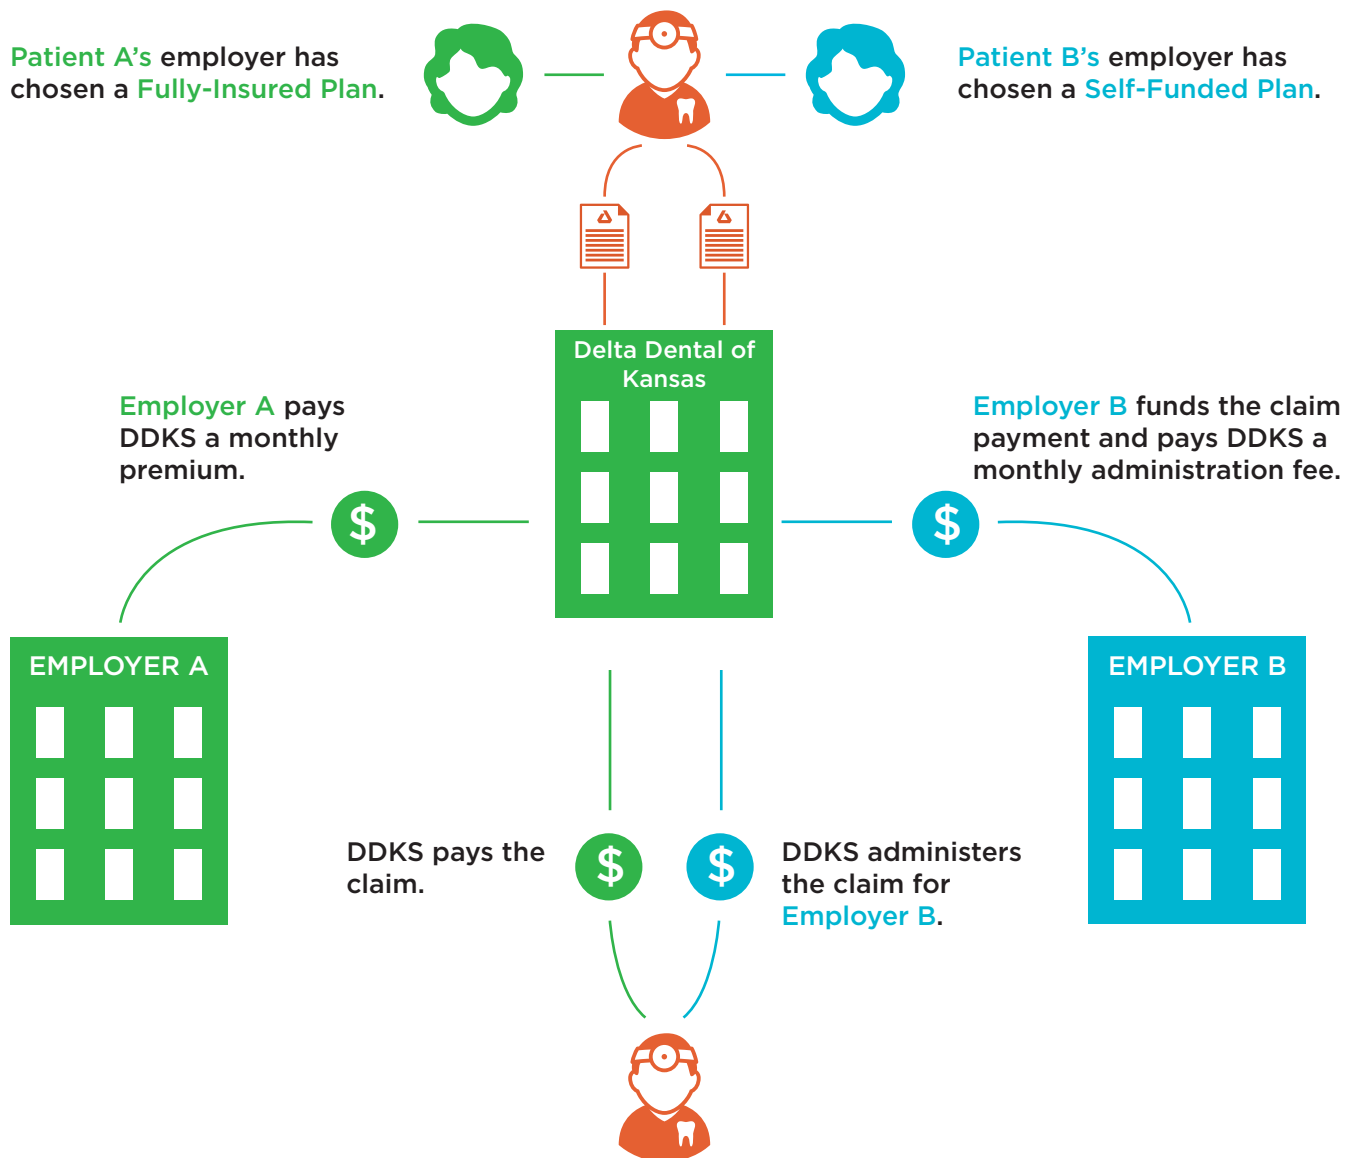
Patient A's employer has chosen a Fully-Insured Plan.

Patient B's employer has chosen a Self-Funded Plan.

Delta Dental of Kansas

Employer A pays DDKS a monthly premium.

$

Employer B funds the claim payment and pays DDKS a monthly administration fee.

$

EMPLOYER A

EMPLOYER B

DDKS pays the claim.

$

$

DDKS administers the claim for Employer B.